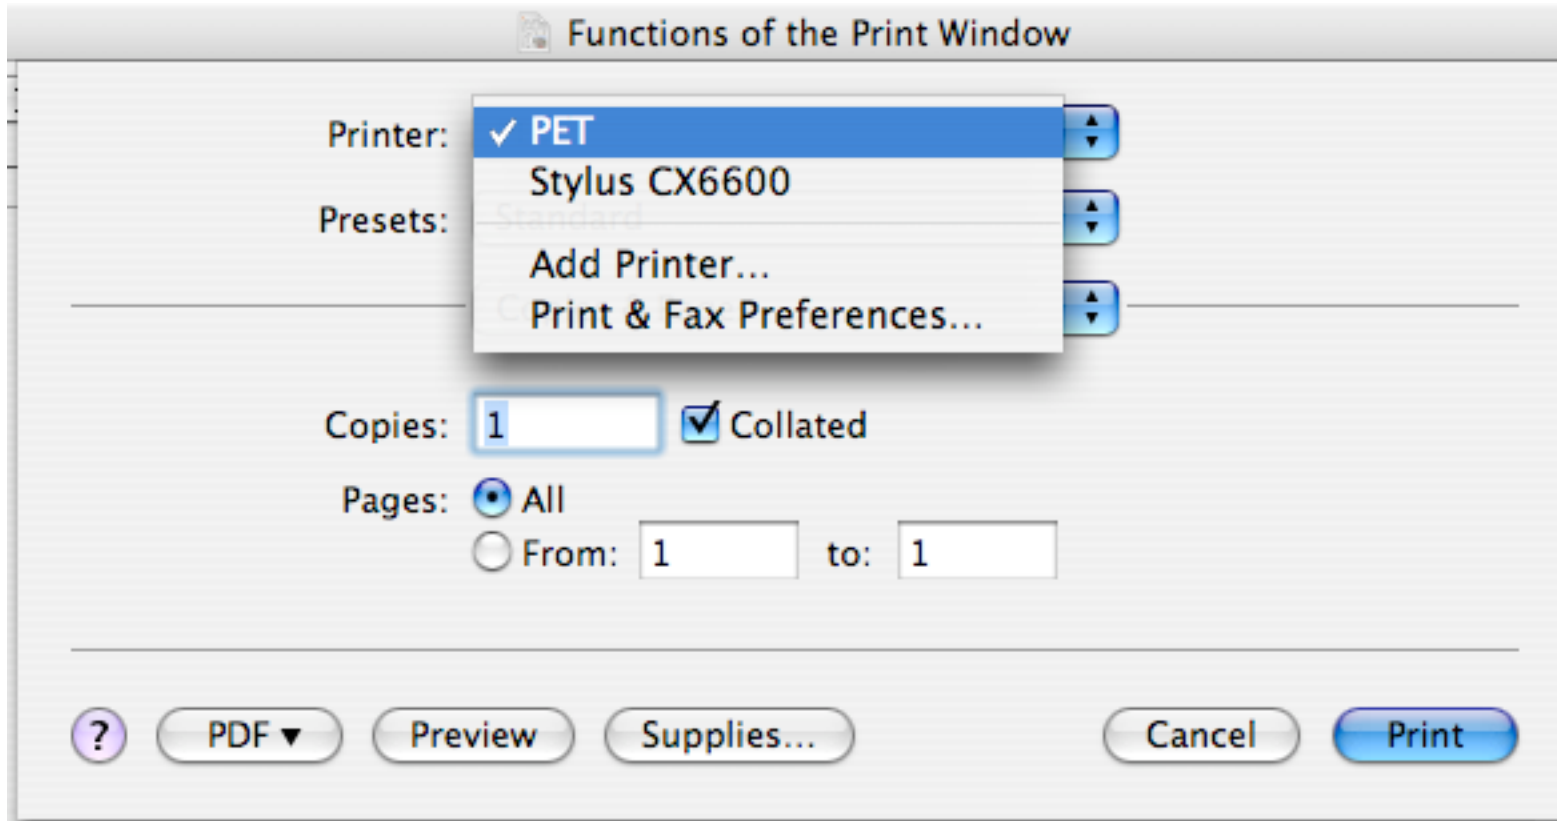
Functions of the Print Window

Printer: ✓ PET
Stylus CX6600
Add Printer...
Print & Fax Preferences...

Presets: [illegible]

Copies: 1 Collated

Pages: All
From: 1 to: 1

?
PDF ▾
Preview
Supplies...
Cancel
Print